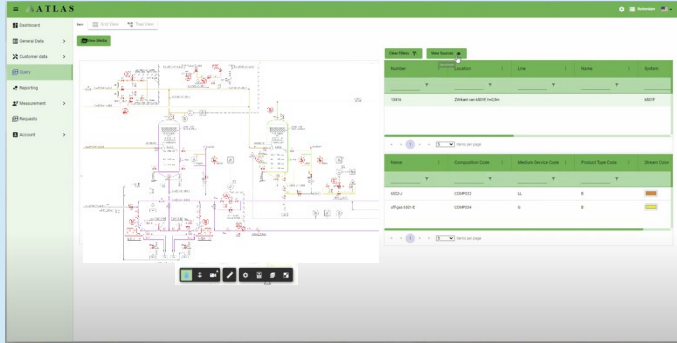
ATLAS

Dashboard
General Data
Customer data
Users
Reporting
Measurement
Requests
Account

Grid View
Tree View

New Media

Clear Filters
New Source

| Number | Location | Line | Name | System |
|---|---|---|---|---|
| 1341a | Zinkant van k501F t+C4+ | | | k501F |

5 items per page

| Name | Composition Code | Medium Service Code | Product Type Code | Stream Color |
|---|---|---|---|---|
| k502-J | COMPO3 | LL | B | |
| cPI-gas-k501-E | COMPO4 | G | B | |

5 items per page